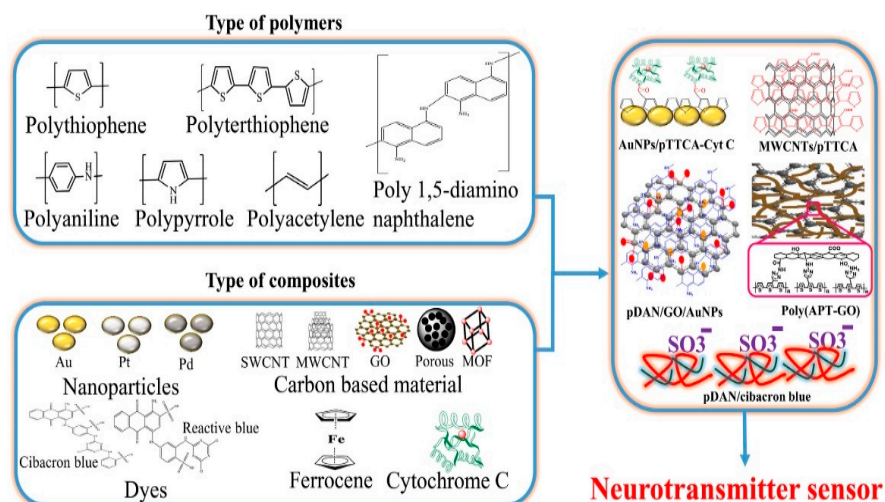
Type of polymers

Polythiophene

Polyterthiophene

Polyaniline

Polypyrrole

Polyacetylene

Poly 1,5-diamino naphthalene

Type of composites

Au

Pt

Pd

Nanoparticles

SWCNT

MWCNT

GO

Porous

MOF

Carbon based material

Reactive blue

Cibacron blue

Dyes

Fe

Ferrocene

Cytochrome C

AuNPs/pTTCA-Cyt C

MWCNTs/pTTCA

pDAN/GO/AuNPs

Poly(APT-GO)

$SO_3^-$ $SO_3^-$ $SO_3^-$

pDAN/cibacron blue

Neurotransmitter sensor